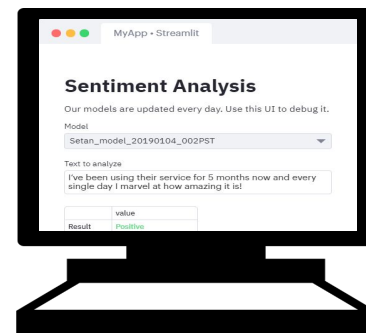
MyApp • Streamlit

Sentiment Analysis

Our models are updated every day. Use this UI to debug it.

Model

Setan_model_20190104_002PST

Text to analyze

I've been using their service for 5 months now and every single day I marvel at how amazing it is!

| | value |
|---|---|
| Result | Positive |